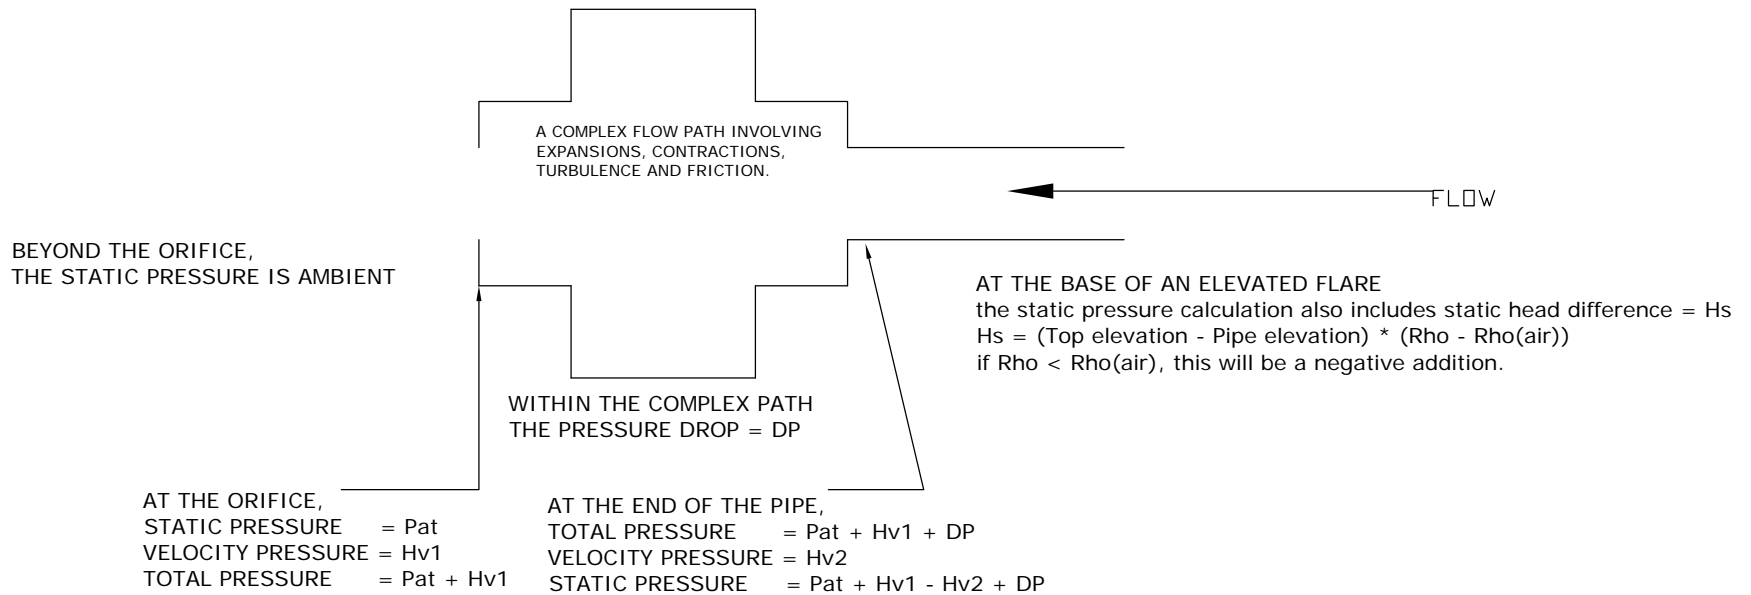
A COMPLEX FLOW PATH INVOLVING EXPANSIONS, CONTRACTIONS, TURBULENCE AND FRICTION.

FLOW

BEYOND THE ORIFICE,
THE STATIC PRESSURE IS AMBIENT

AT THE BASE OF AN ELEVATED FLARE
the static pressure calculation also includes static head difference = Hs
Hs = (Top elevation - Pipe elevation) * (Rho - Rho(air))
if Rho < Rho(air), this will be a negative addition.

WITHIN THE COMPLEX PATH
THE PRESSURE DROP = DP

AT THE ORIFICE,
STATIC PRESSURE = Pat
VELOCITY PRESSURE = Hv1
TOTAL PRESSURE = Pat + Hv1

AT THE END OF THE PIPE,
TOTAL PRESSURE = Pat + Hv1 + DP
VELOCITY PRESSURE = Hv2
STATIC PRESSURE = Pat + Hv1 - Hv2 + DP